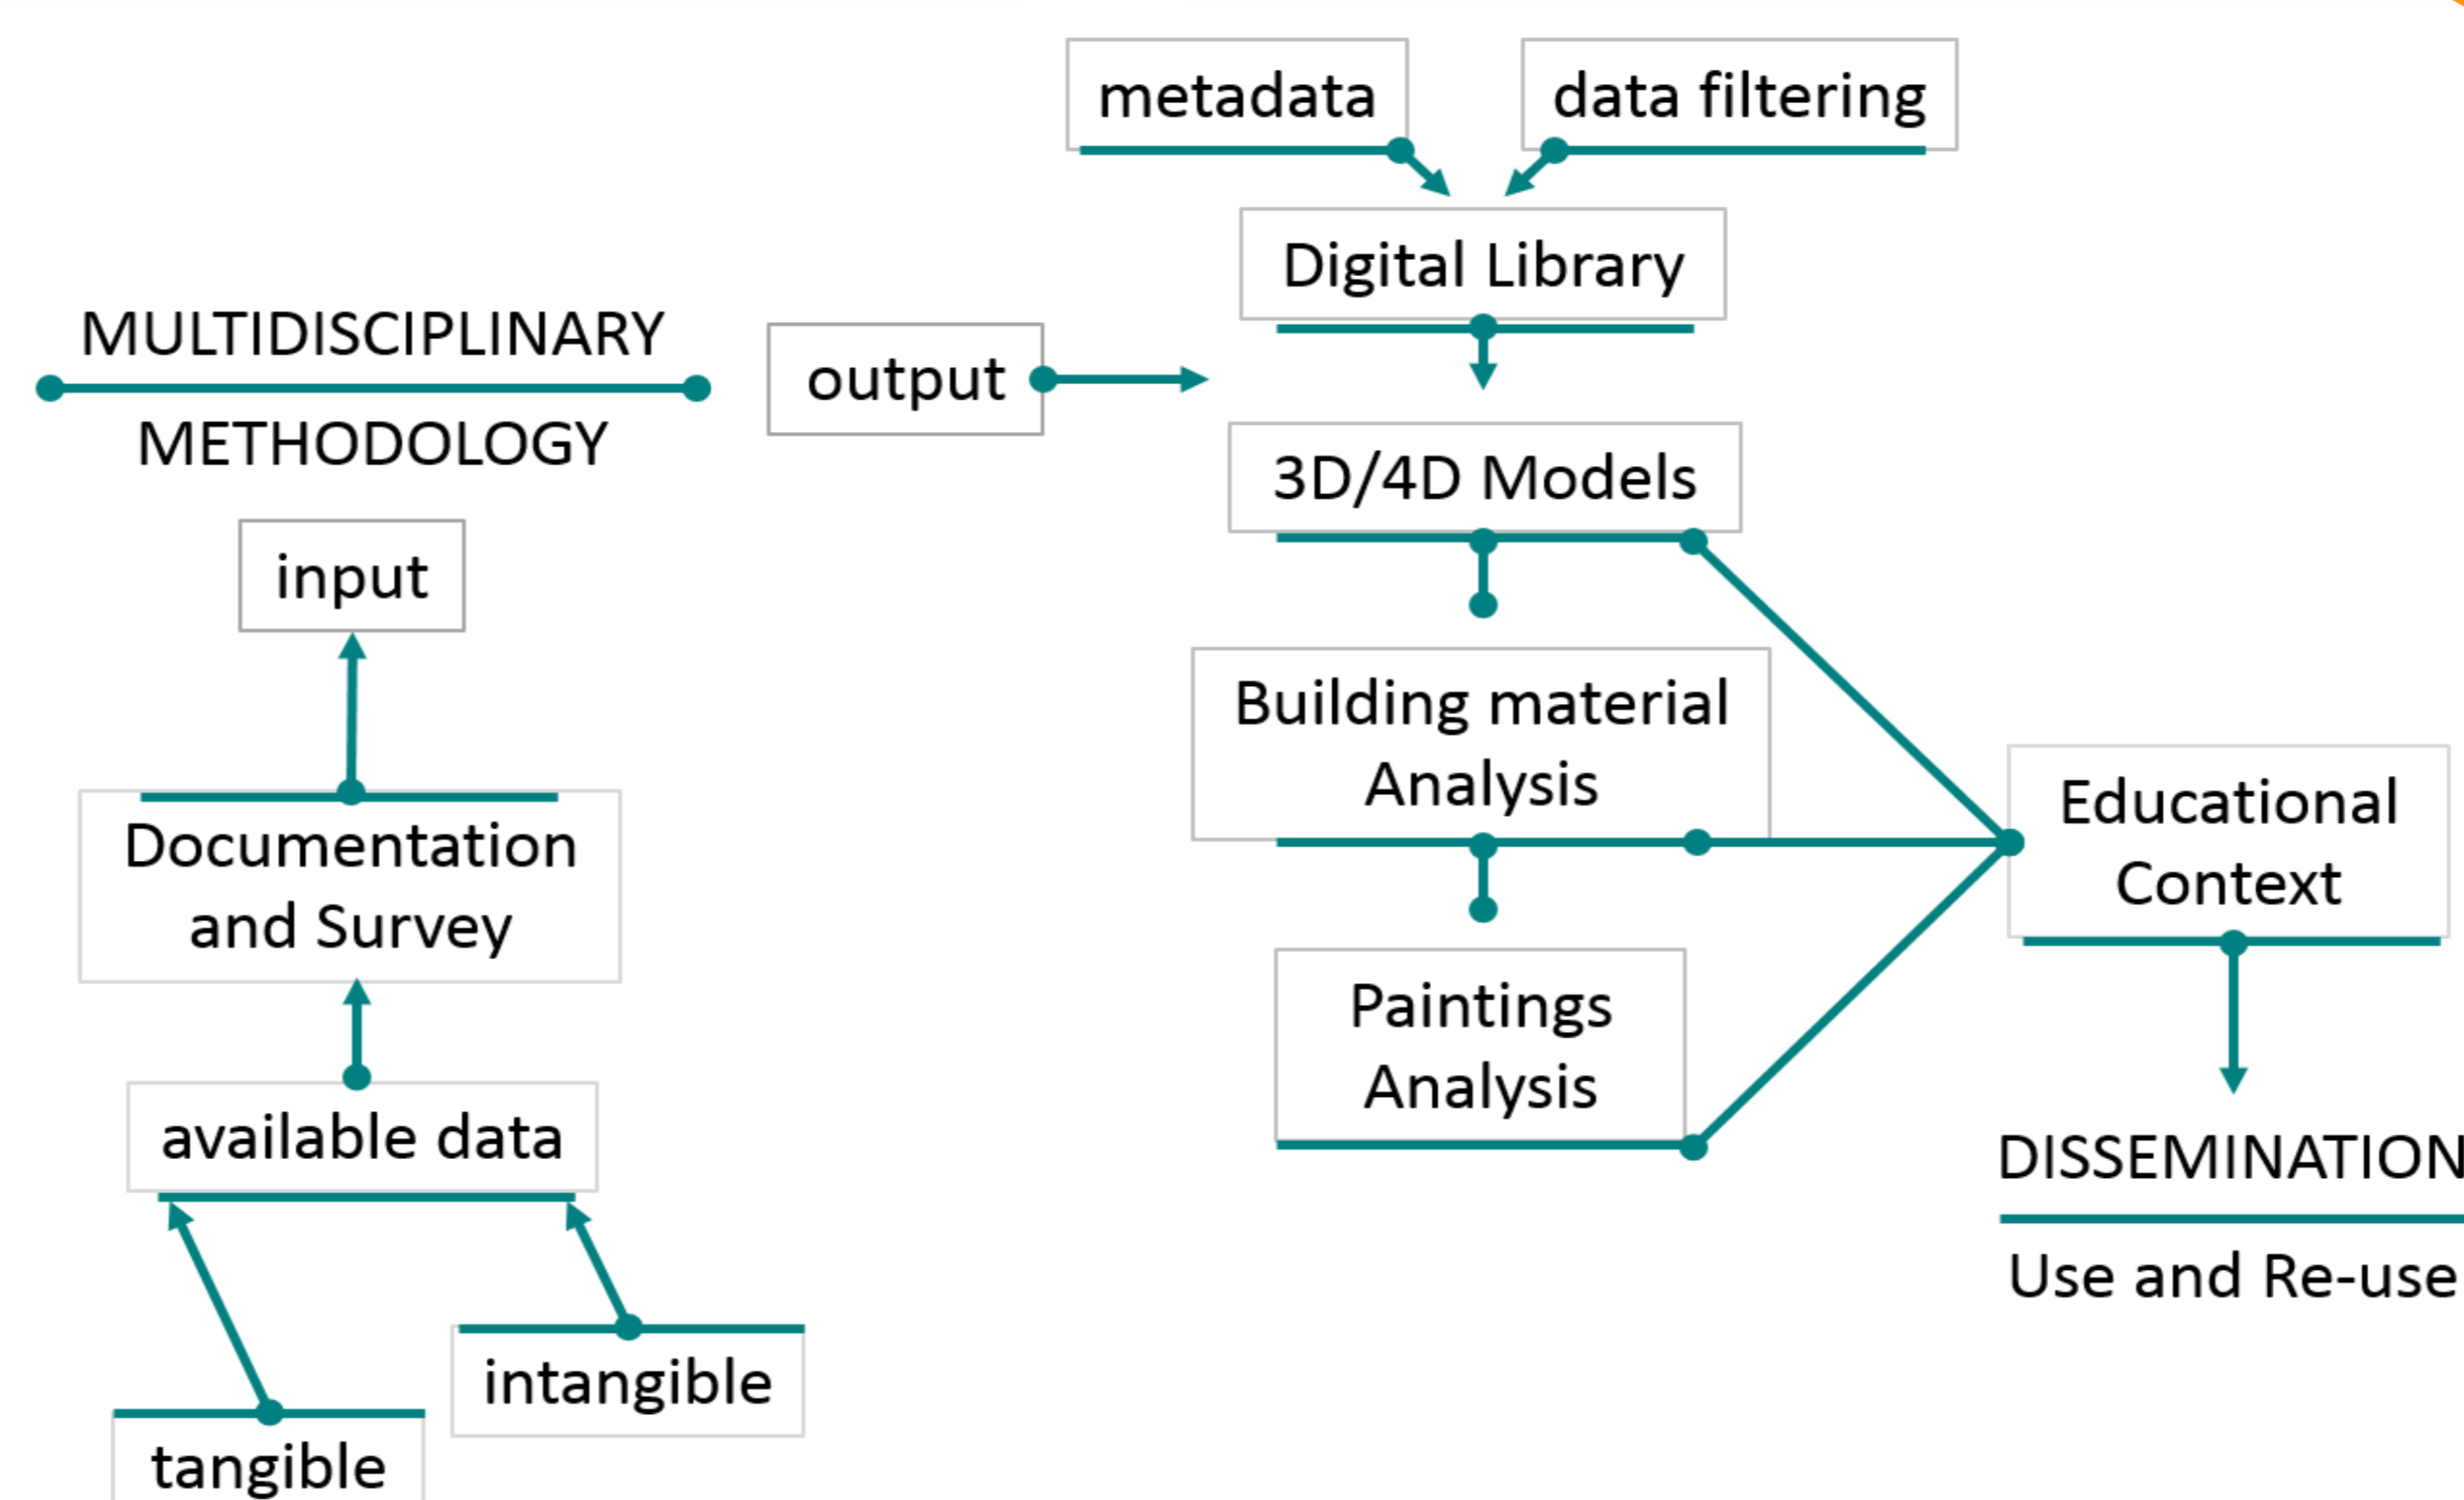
metadata

data filtering

Digital Library

MULTIDISCIPLINARY

METHODOLOGY

output

3D/4D Models

input

Building material Analysis

Documentation and Survey

Educational Context

Paintings Analysis

available data

DISSEMINATION

Use and Re-use

intangible

tangible